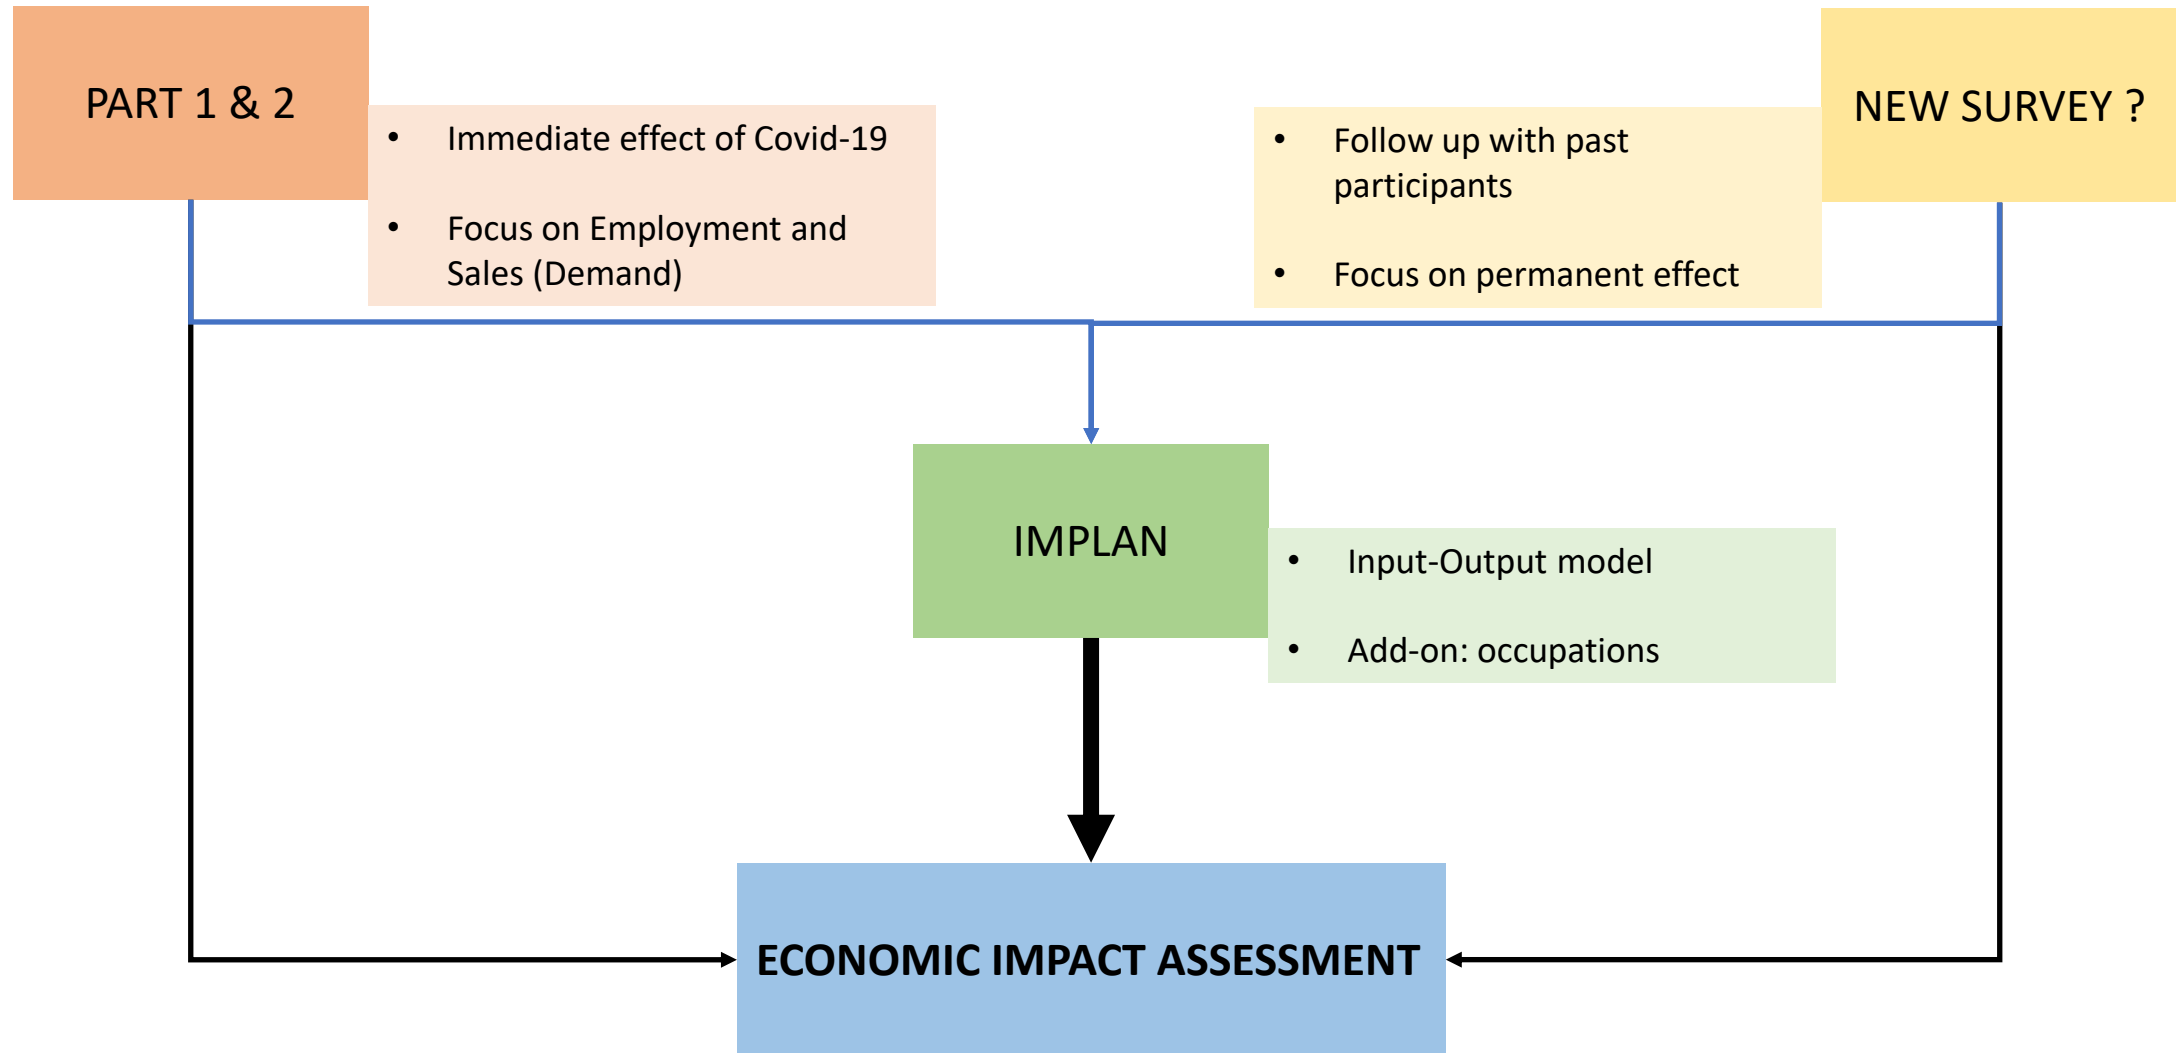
PART 1 & 2

• Immediate effect of Covid-19

• Focus on Employment and Sales (Demand)

• Follow up with past participants

• Focus on permanent effect

NEW SURVEY ?

IMPLAN

• Input-Output model

• Add-on: occupations

ECONOMIC IMPACT ASSESSMENT